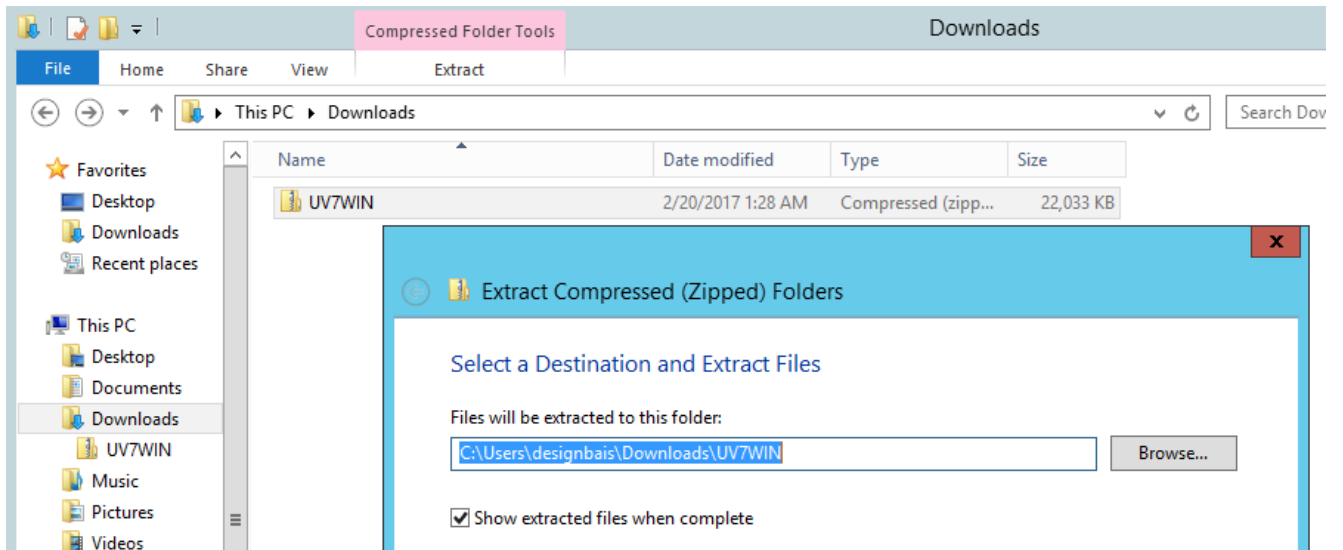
Compressed Folder Tools

Downloads

File

Home

Share

View

Extract

This PC ▸ Downloads

Search Dov

Favorites

Desktop

Downloads

Recent places

This PC

Desktop

Documents

Downloads

UV7WIN

Music

Pictures

Videos

| Name | Date modified | Type | Size |
|---|---|---|---|
| UV7WIN | 2/20/2017 1:28 AM | Compressed (zipp... | 22,033 KB |

x

Extract Compressed (Zipped) Folders

Select a Destination and Extract Files

Files will be extracted to this folder:

C:\Users\designbais\Downloads\UV7WIN

Browse...

Show extracted files when complete